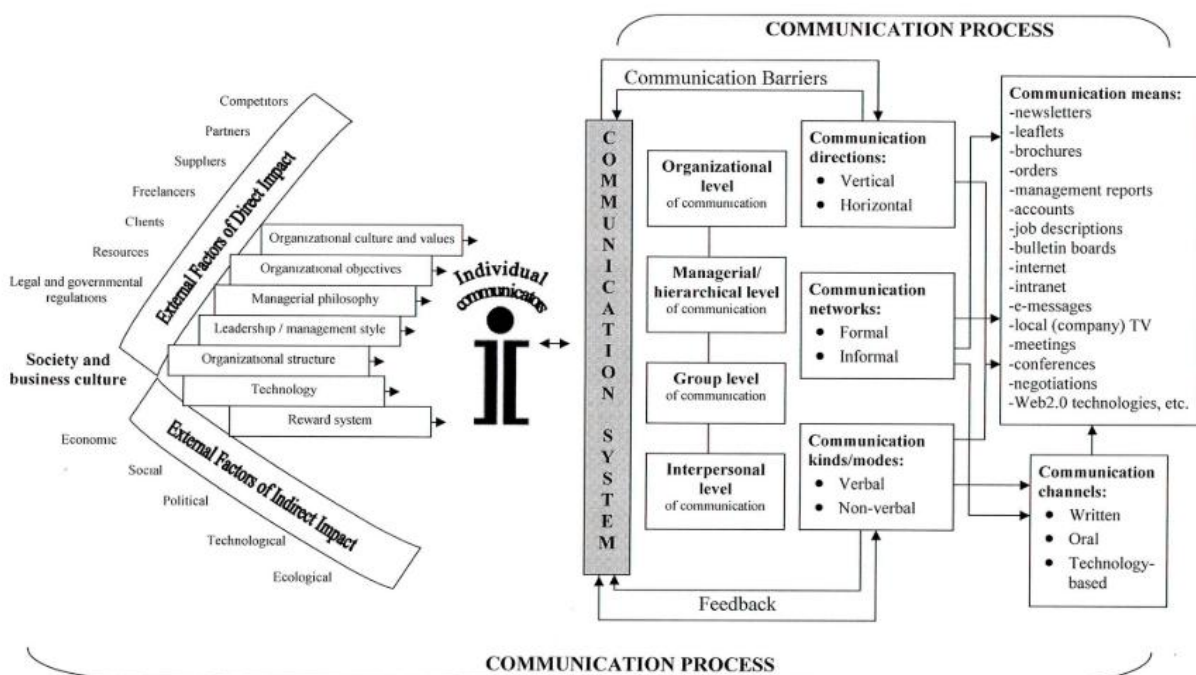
COMMUNICATION PROCESS

Competitors
Partners
Suppliers
Freelancers
Clients
Resources
Legal and governmental regulations

External Factors of Direct Impact

Organizational culture and values
Organizational objectives
Managerial philosophy
Leadership / management style
Organizational structure
Technology
Reward system

Society and business culture

External Factors of Indirect Impact

Economic
Social
Political
Technological
Ecological

Individual communicators

Communication Barriers

COMMUNICATION SYSTEM

Organizational level of communication

Managerial/ hierarchical level of communication

Group level of communication

Interpersonal level of communication

Communication directions:
• Vertical
• Horizontal

Communication networks:
• Formal
• Informal

Communication kinds/modes:
• Verbal
• Non-verbal

Communication means:
-newsletters
-leaflets
-brochures
-orders
-management reports
-accounts
-job descriptions
-bulletin boards
-internet
-intranet
-e-messages
-local (company) TV
-meetings
-conferences
-negotiations
-Web2.0 technologies, etc.

Communication channels:
• Written
• Oral
• Technology-based

Feedback

COMMUNICATION PROCESS